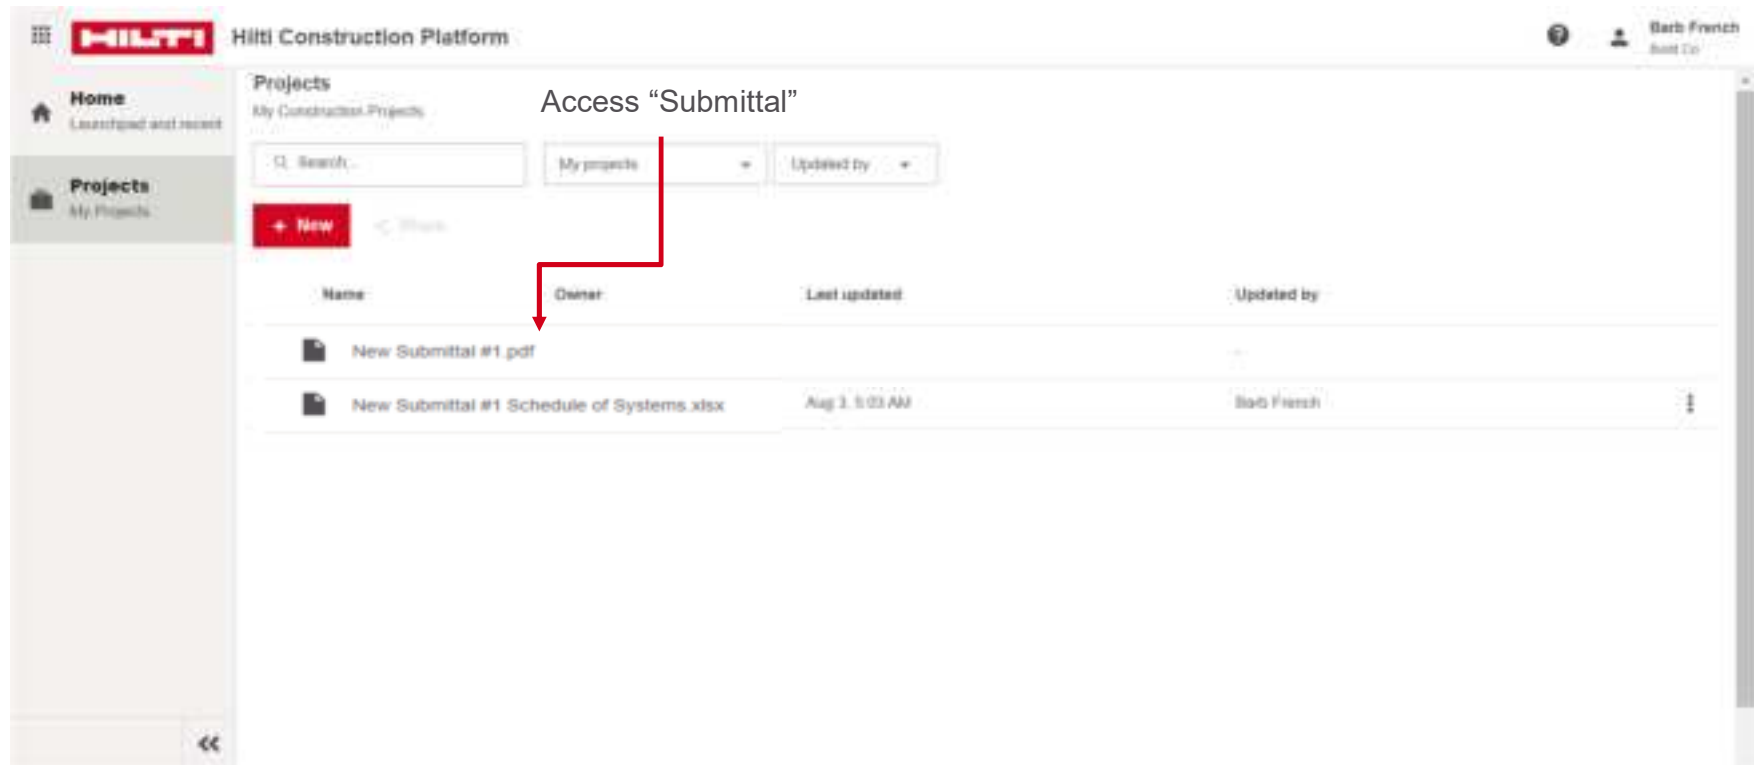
HILTI Hilti Construction Platform

Barb French
Build Co

Home
Launchpad and recent

Projects
My Projects

Projects
My Construction Projects

Access “Submittal”

Search...

My projects

Updated by

+ New

Share

| Name | Owner | Last updated | Updated by |
|---|---|---|---|
| New Submittal #1.pdf | | | - |
| New Submittal #1 Schedule of Systems.xlsx | | Aug 3, 5:03 AM | Barb French |

«